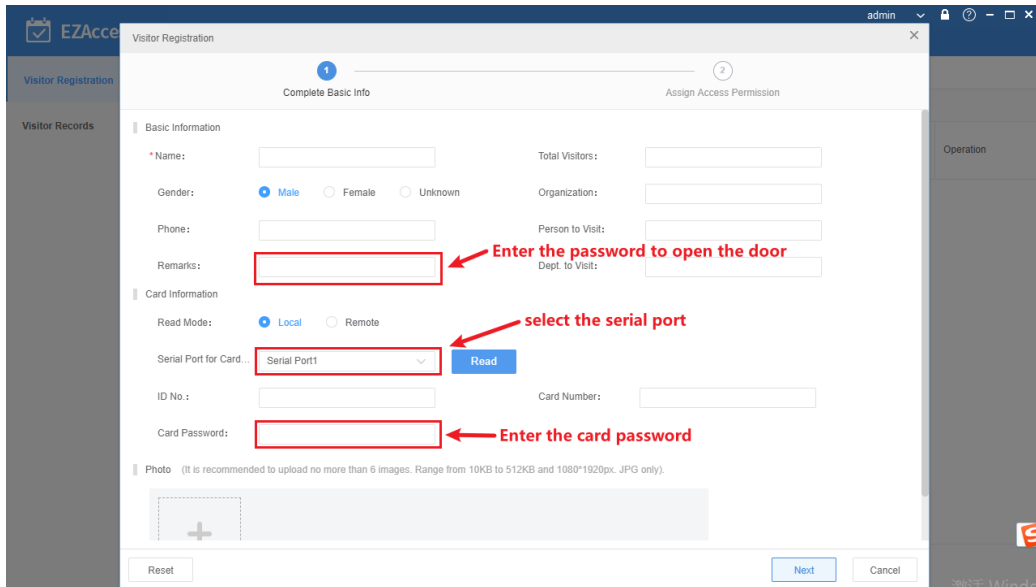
EZAcce

admin

Visitor Registration

Visitor Records

Operation

Visitor Registration

1 Complete Basic Info

2 Assign Access Permission

Basic Information

*Name:

Total Visitors:

Gender: Male Female Unknown

Organization:

Phone:

Person to Visit:

Remarks:

Enter the password to open the door

Dept. to Visit:

Card Information

Read Mode: Local Remote

select the serial port

Serial Port for Card... Serial Port1

Read

ID No.:

Card Number:

Card Password:

Enter the card password

Photo (It is recommended to upload no more than 6 images. Range from 10KB to 512KB and 1080*1920px. JPG only).

Reset

Next

Cancel